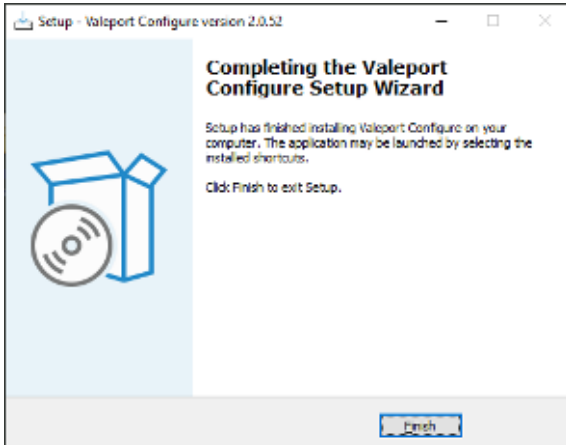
Setup - Valeport Configure version 2.0.52

Completing the Valeport Configure Setup Wizard

Setup has finished installing Valeport Configure on your computer. The application may be launched by selecting the installed shortcuts.

Click Finish to exit Setup.

Finish